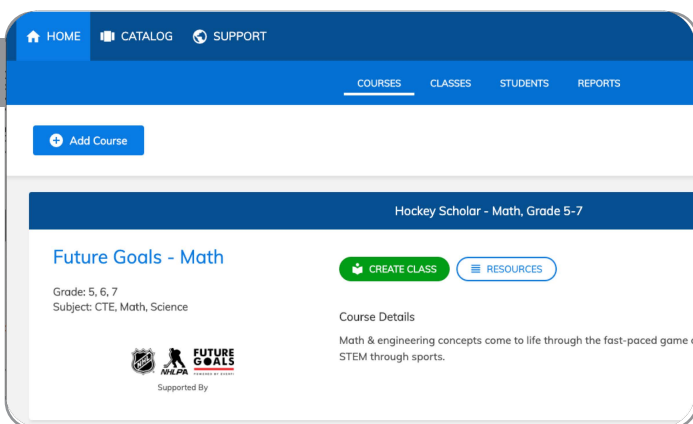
HOME CATALOG SUPPORT

COURSES CLASSES STUDENTS REPORTS

Add Course

Hockey Scholar - Math, Grade 5-7

Future Goals - Math

Grade: 5, 6, 7
Subject: CTE, Math, Science

NHLPA FUTURE GOALS

Supported By

CREATE CLASS RESOURCES

Course Details

Math & engineering concepts come to life through the fast-paced game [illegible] STEM through sports.